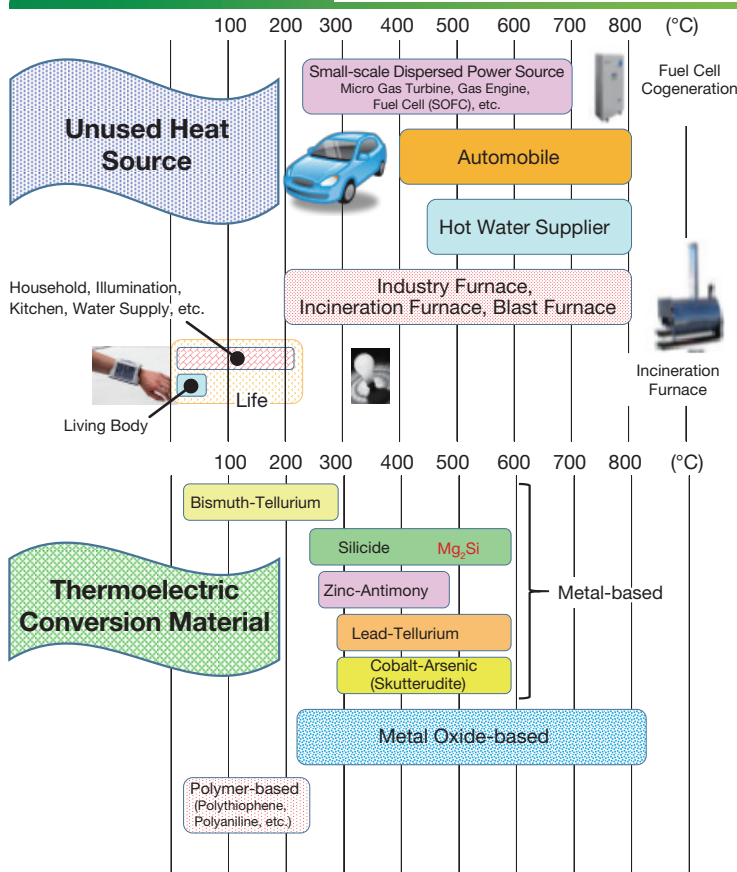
100 200 300 400 500 600 700 800 (°C)

Unused Heat Source

Small-scale Dispersed Power Source
Micro Gas Turbine, Gas Engine, Fuel Cell (SOFC), etc.

Fuel Cell Cogeneration

Automobile

Hot Water Supplier

Household, Illumination, Kitchen, Water Supply, etc.

Industry Furnace, Incineration Furnace, Blast Furnace

Life

Living Body

Incineration Furnace

100 200 300 400 500 600 700 800 (°C)

Thermoelectric Conversion Material

Bismuth-Tellurium

Silicide $Mg_2Si$

Zinc-Antimony

Lead-Tellurium

Cobalt-Arsenic (Skutterudite)

Metal-based

Metal Oxide-based

Polymer-based (Polythiophene, Polyaniline, etc.)